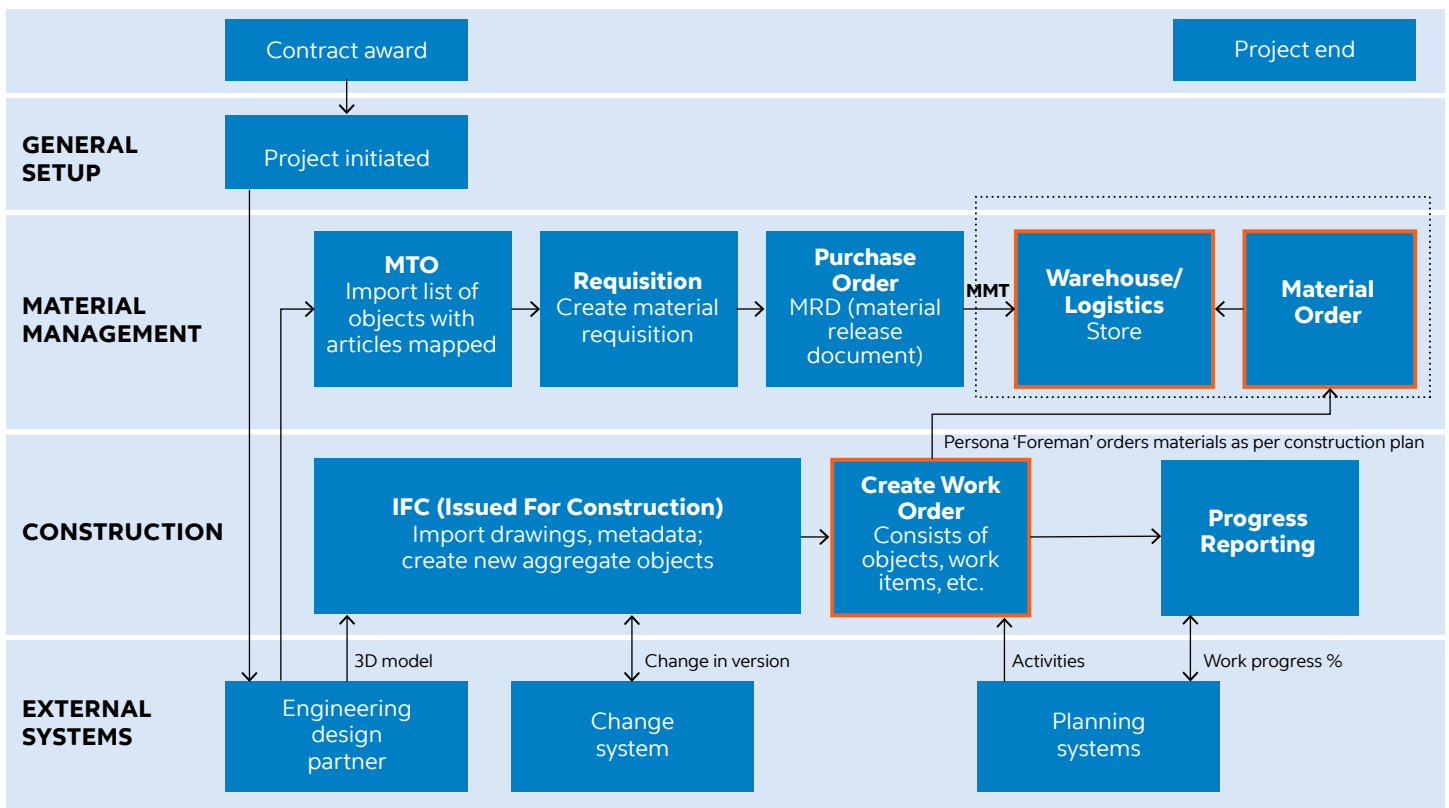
Contract award

Project end

GENERAL SETUP

Project initiated

MATERIAL MANAGEMENT

MTO
Import list of objects with articles mapped

Requisition
Create material requisition

Purchase Order
MRD (material release document)

MMT

Warehouse/ Logistics
Store

Material Order

Persona 'Foreman' orders materials as per construction plan

CONSTRUCTION

IFC (Issued For Construction)
Import drawings, metadata; create new aggregate objects

Create Work Order
Consists of objects, work items, etc.

Progress Reporting

3D model

Change in version

Activities

Work progress %

EXTERNAL SYSTEMS

Engineering design partner

Change system

Planning systems